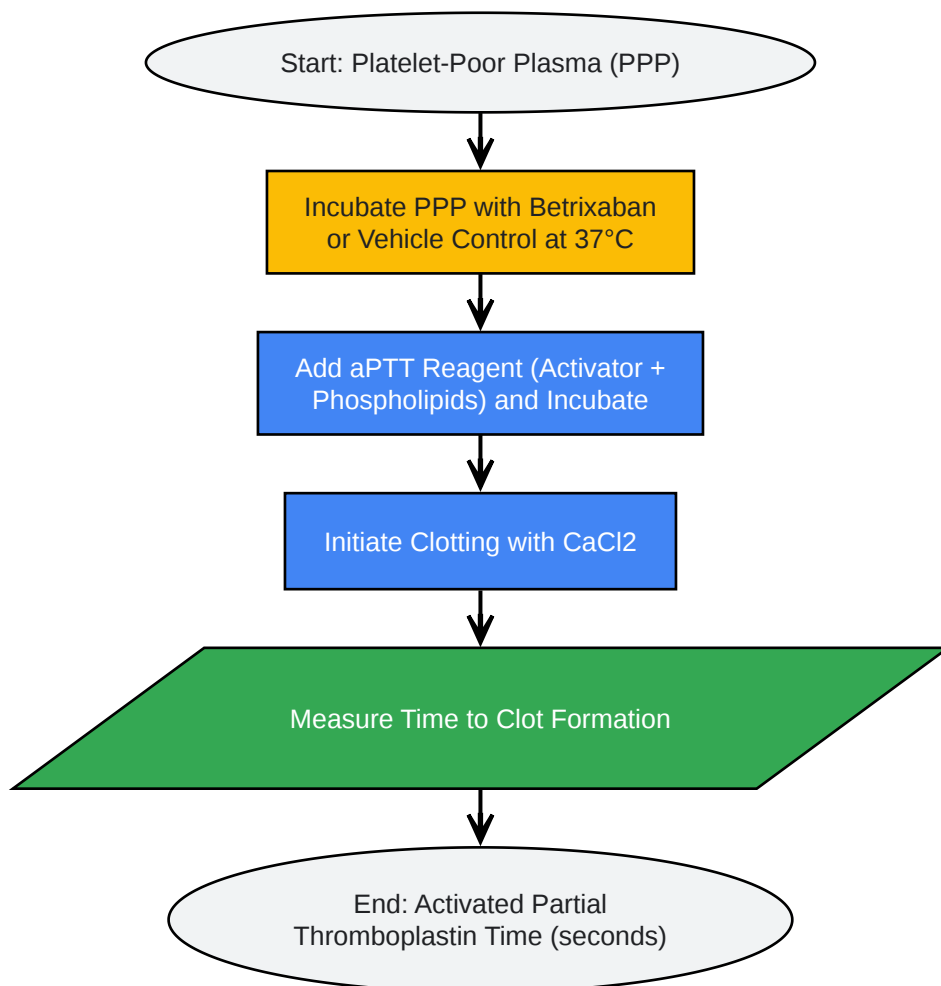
Start: Platelet-Poor Plasma (PPP)

Incubate PPP with Betrixaban or Vehicle Control at 37°C

Add aPTT Reagent (Activator + Phospholipids) and Incubate

Initiate Clotting with CaCl2

Measure Time to Clot Formation

End: Activated Partial Thromboplastin Time (seconds)